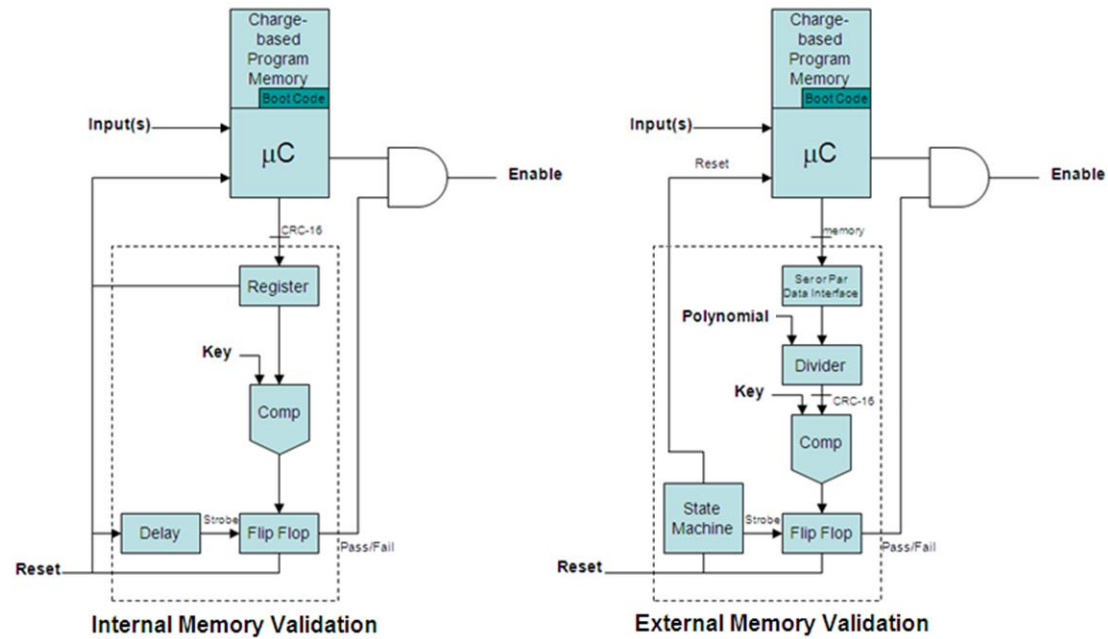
Charge-based Program Memory
Boot Code
Input(s)
μC
Enable
CRC-16
Register
Key
Comp
Delay
Strobe
Flip Flop
Pass/Fail
Reset
Internal Memory Validation

Charge-based Program Memory
Boot Code
Input(s)
μC
Reset
Enable
memory
Ser or Par Data Interface
Polynomial
Divider
Key
CRC-16
Comp
State Machine
Strobe
Flip Flop
Pass/Fail
Reset
External Memory Validation